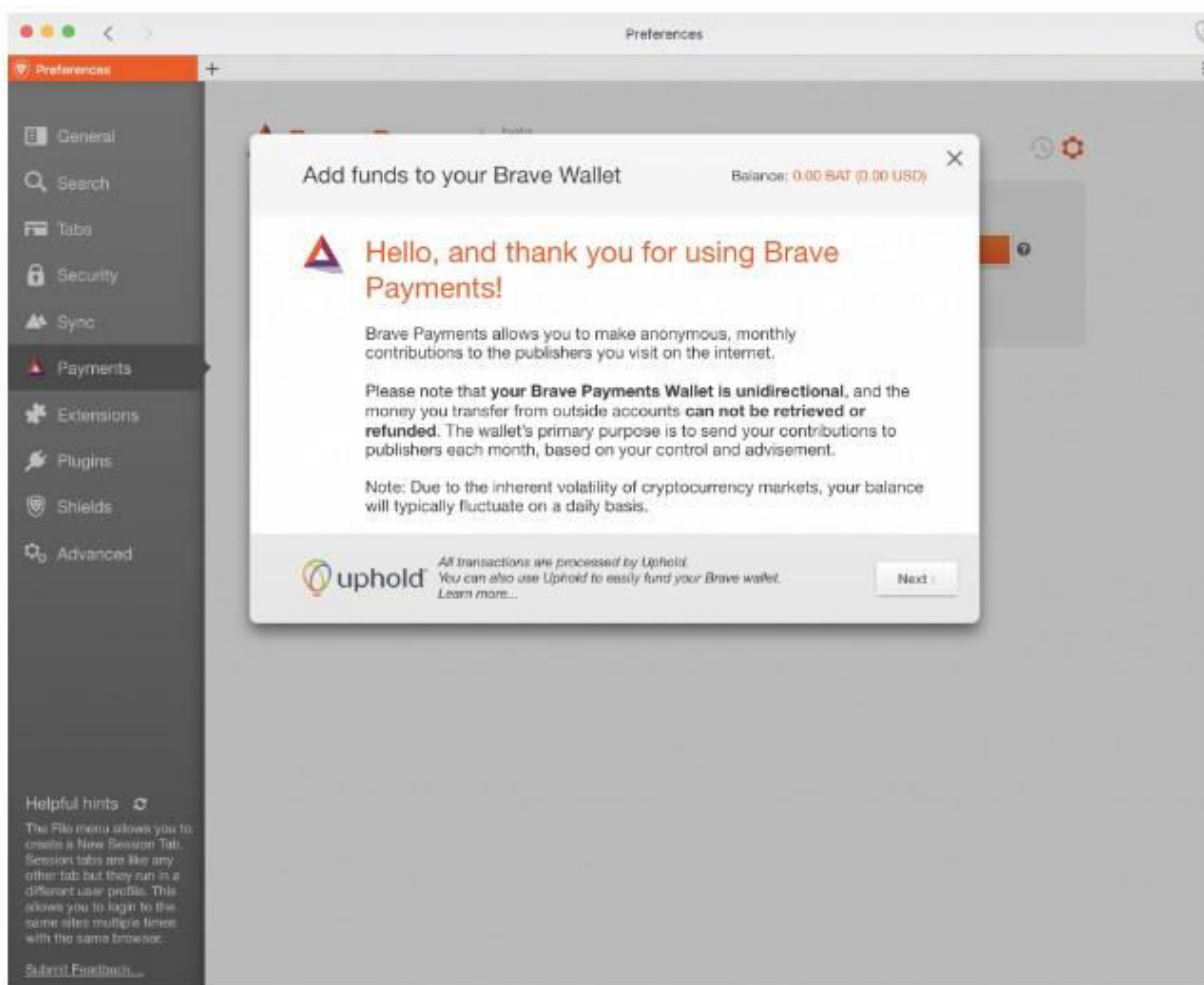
Preferences

Preferences

+

General

Search

Tabs

Security

Sync

Payments

Extensions

Plugins

Shields

Advanced

Helpful hints

The File menu allows you to create a New Session Tab. Session tabs are like any other tab but they run in a different user profile. This allows you to login to the same sites multiple times with the same browser.

Submit Feedback...

beta

Add funds to your Brave Wallet

Balance: 0.00 BAT (0.00 USD)

Hello, and thank you for using Brave Payments!

Brave Payments allows you to make anonymous, monthly contributions to the publishers you visit on the internet.

Please note that **your Brave Payments Wallet is unidirectional**, and the money you transfer from outside accounts **can not be retrieved or refunded**. The wallet's primary purpose is to send your contributions to publishers each month, based on your control and advisement.

Note: Due to the inherent volatility of cryptocurrency markets, your balance will typically fluctuate on a daily basis.

uphold

All transactions are processed by Uphold. You can also use Uphold to easily fund your Brave wallet. Learn more...

Next